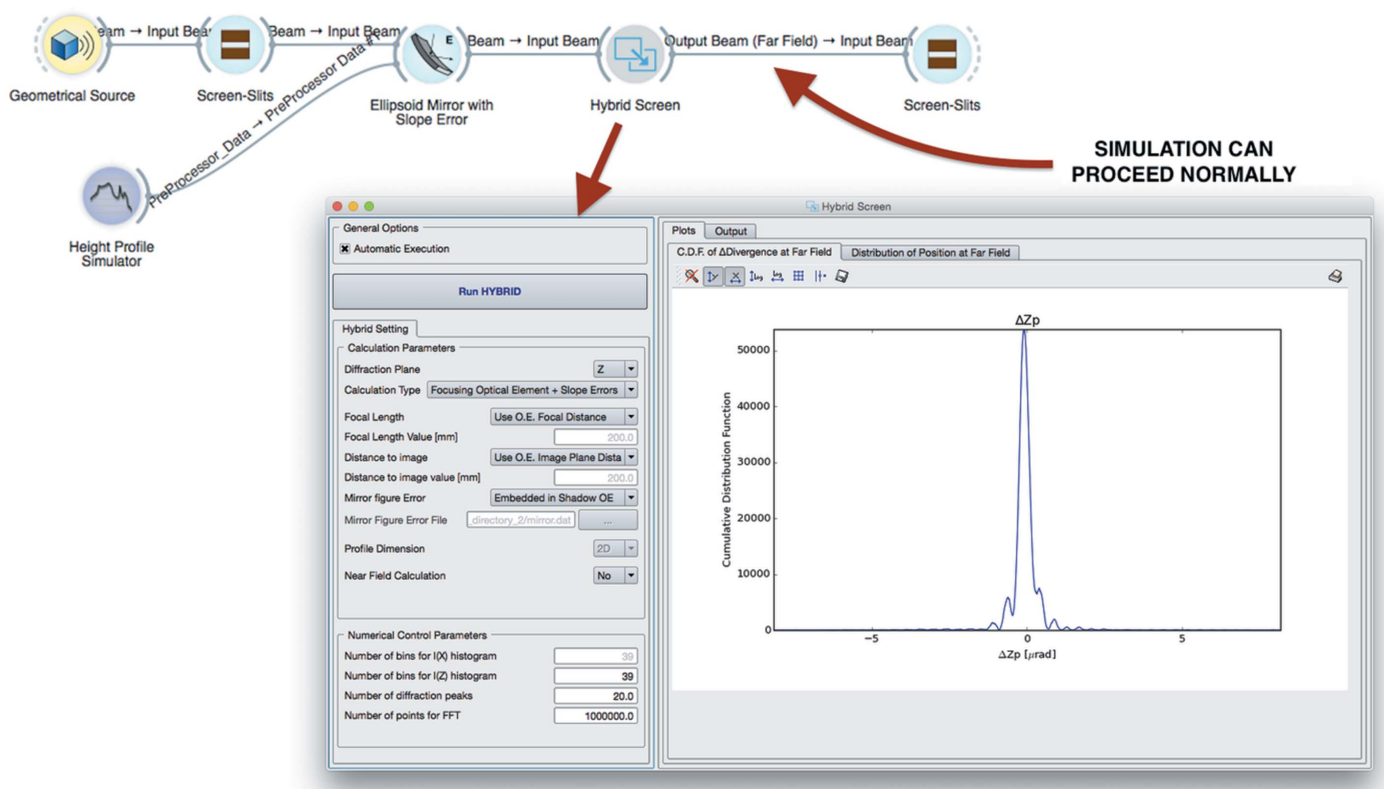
Beam → Input Beam
Beam → Input Beam
Beam → Input Beam
Output Beam (Far Field) → Input Beam
PreProcessor_Data → PreProcessor Data

Geometrical Source
Screen-Slits
Ellipsoid Mirror with Slope Error
Hybrid Screen
Screen-Slits
Height Profile Simulator

SIMULATION CAN PROCEED NORMALLY

Hybrid Screen

General Options
Automatic Execution

Run HYBRID

Hybrid Setting
Calculation Parameters
Diffraction Plane | Z
Calculation Type | Focusing Optical Element + Slope Errors
Focal Length | Use O.E. Focal Distance
Focal Length Value [mm] | 200.0
Distance to image | Use O.E. Image Plane Dista
Distance to image value [mm] | 200.0
Mirror figure Error | Embedded in Shadow OE
Mirror Figure Error File | directory_2/mirror.dat | ...
Profile Dimension | 2D
Near Field Calculation | No

Numerical Control Parameters
Number of bins for I(X) histogram | 39
Number of bins for I(Z) histogram | 39
Number of diffraction peaks | 20.0
Number of points for FFT | 1000000.0

Plots | Output
C.D.F. of ΔDivergence at Far Field | Distribution of Position at Far Field

ΔZp
Cumulative Distribution Function
50000
40000
30000
20000
10000
0
−5
0
5
ΔZp [$\mu$rad]